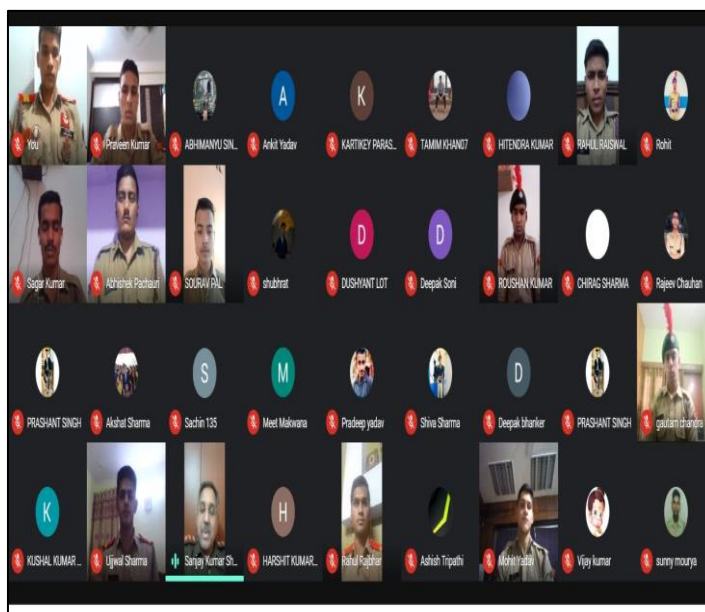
You
Praveen Kumar
A
ABHIMANYU SIN...
Ankit Yadav
K
KARTIKEY PARAS...
TAMIM KHAN07
HITENDRA KUMAR
RAHUL RAISWAL
Rohit
Sagar Kumar
Abhishek Pachauri
SOURAV PAL
shubhrat
D
DUSHYANT LOT
D
Deepak Soni
ROUSHAN KUMAR
CHIRAG SHARMA
Rajeev Chauhan
PRASHANT SINGH
Akshat Sharma
S
Sachin 135
M
Meet Makwana
Pradeep yadav
Shiva Sharma
D
Deepak bhanker
PRASHANT SINGH
gautam chandra
K
KUSHAL KUMAR ...
Ujjwal Sharma
Sanjay Kumar Sh...
H
HARSHIT KUMAR...
Rahul Rajbhar
Ashish Tripathi
Mohit Yadav
Vijay kumar
sunny mourya